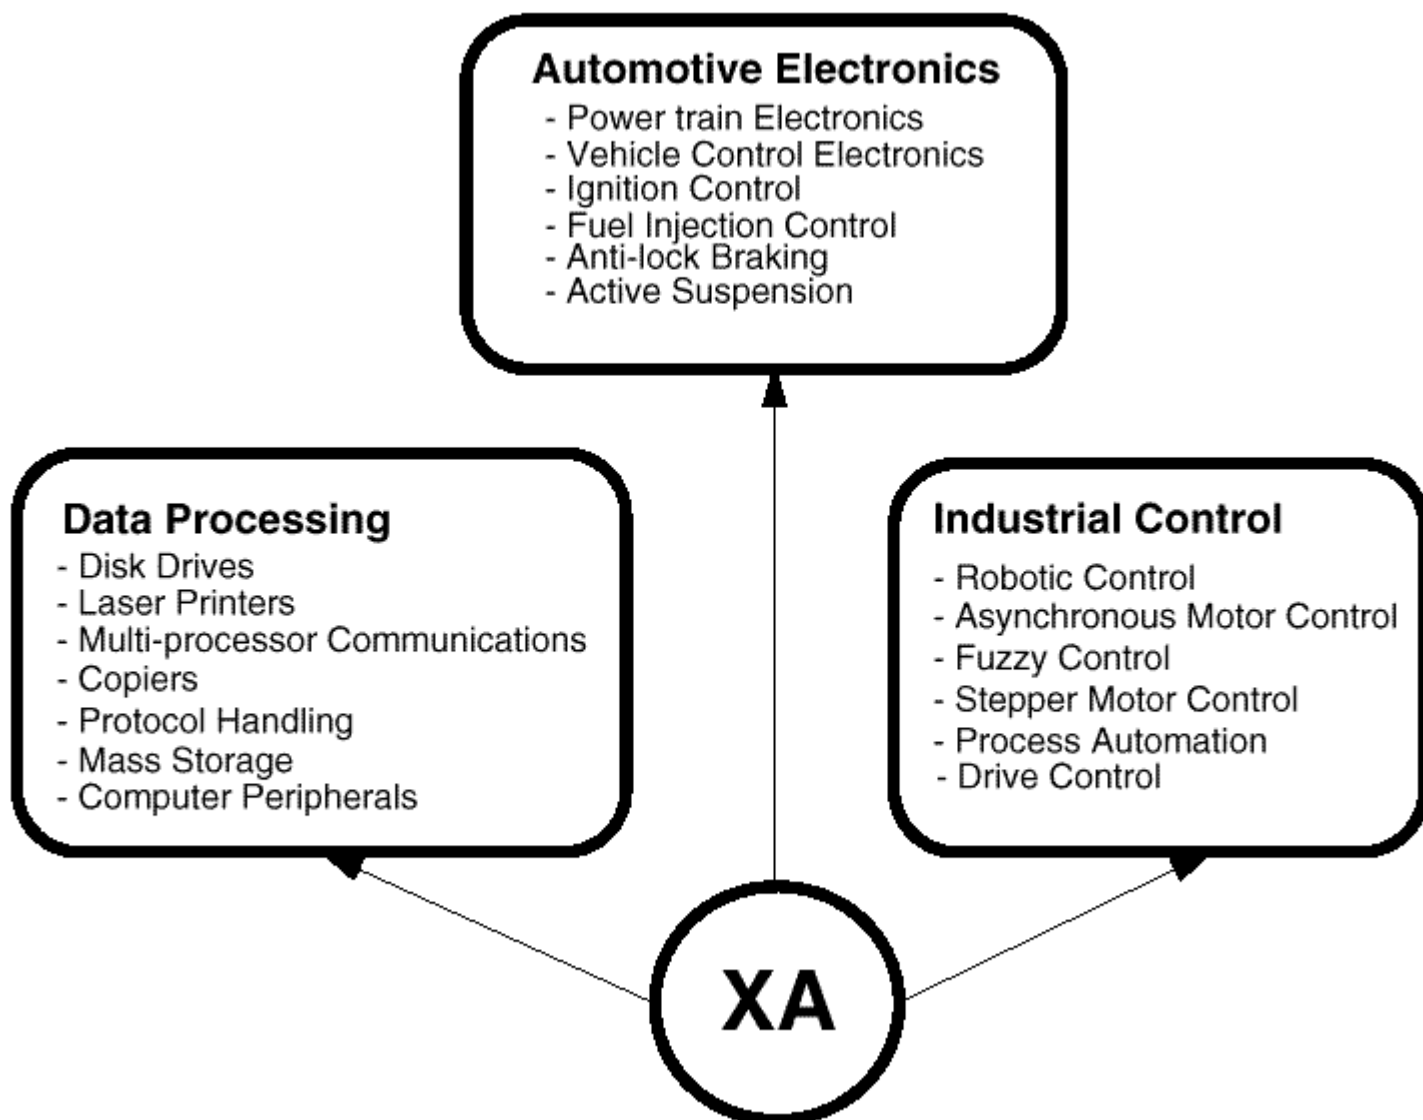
Automotive Electronics
- Power train Electronics
- Vehicle Control Electronics
- Ignition Control
- Fuel Injection Control
- Anti-lock Braking
- Active Suspension

Data Processing
- Disk Drives
- Laser Printers
- Multi-processor Communications
- Copiers
- Protocol Handling
- Mass Storage
- Computer Peripherals

Industrial Control
- Robotic Control
- Asynchronous Motor Control
- Fuzzy Control
- Stepper Motor Control
- Process Automation
- Drive Control

XA